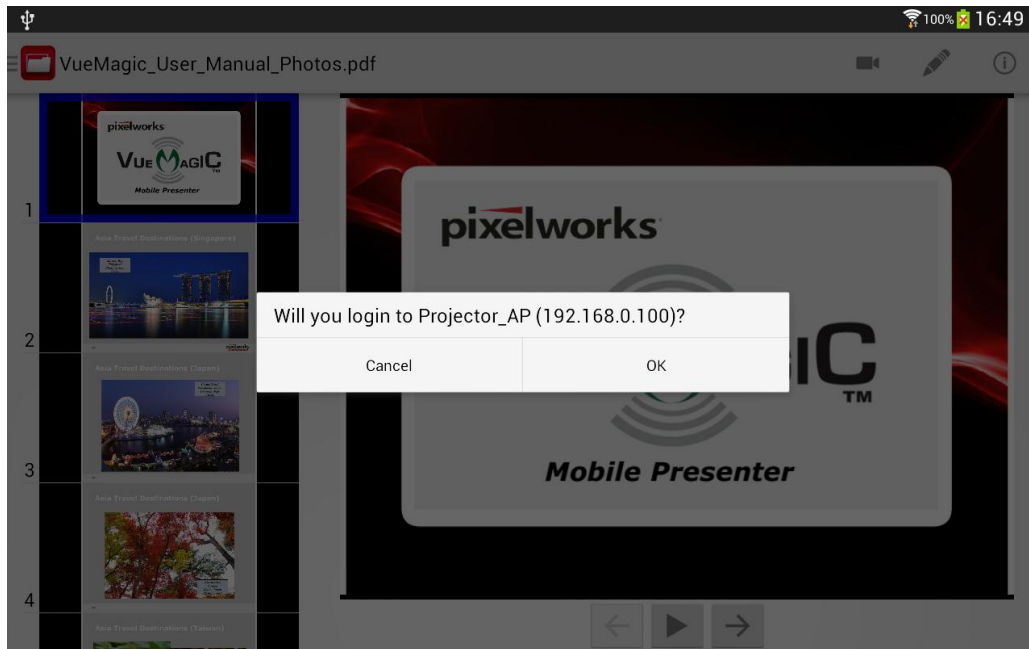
100% 16:49

VueMagic_User_Manual_Photos.pdf

1
pixelworks
VueMagic
Mobile Presenter

2
Asia Travel Destinations (Singapore)

3
Asia Travel Destinations (Japan)

4
Asia Travel Destinations (Japan)

Asia Travel Destinations (Taiwan)

pixelworks
iC
TM
Mobile Presenter

Will you login to Projector_AP (192.168.0.100)?

Cancel

OK